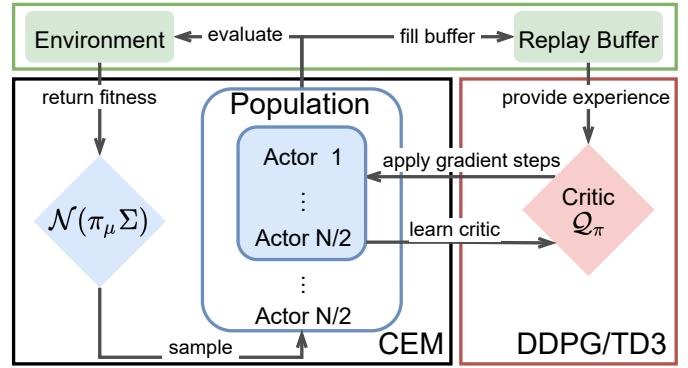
Environment
evaluate
fill buffer
Replay Buffer
return fitness
Population
provide experience
Actor 1
apply gradient steps
$\mathcal{N}(\pi_\mu \Sigma)$
⋮
Critic
$\mathcal{Q}_\pi$
Actor N/2
learn critic
⋮
Actor N/2
sample
CEM
DDPG/TD3